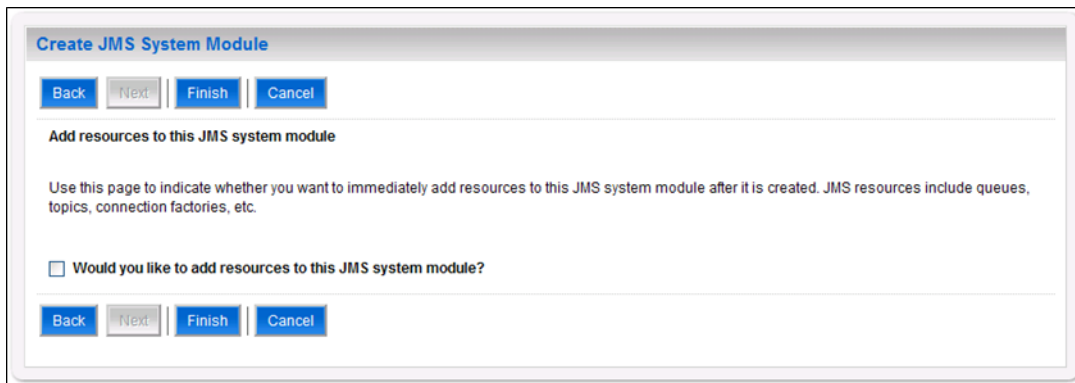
Create JMS System Module

Back Next Finish Cancel

Add resources to this JMS system module

Use this page to indicate whether you want to immediately add resources to this JMS system module after it is created. JMS resources include queues, topics, connection factories, etc.

Would you like to add resources to this JMS system module?

Back Next Finish Cancel